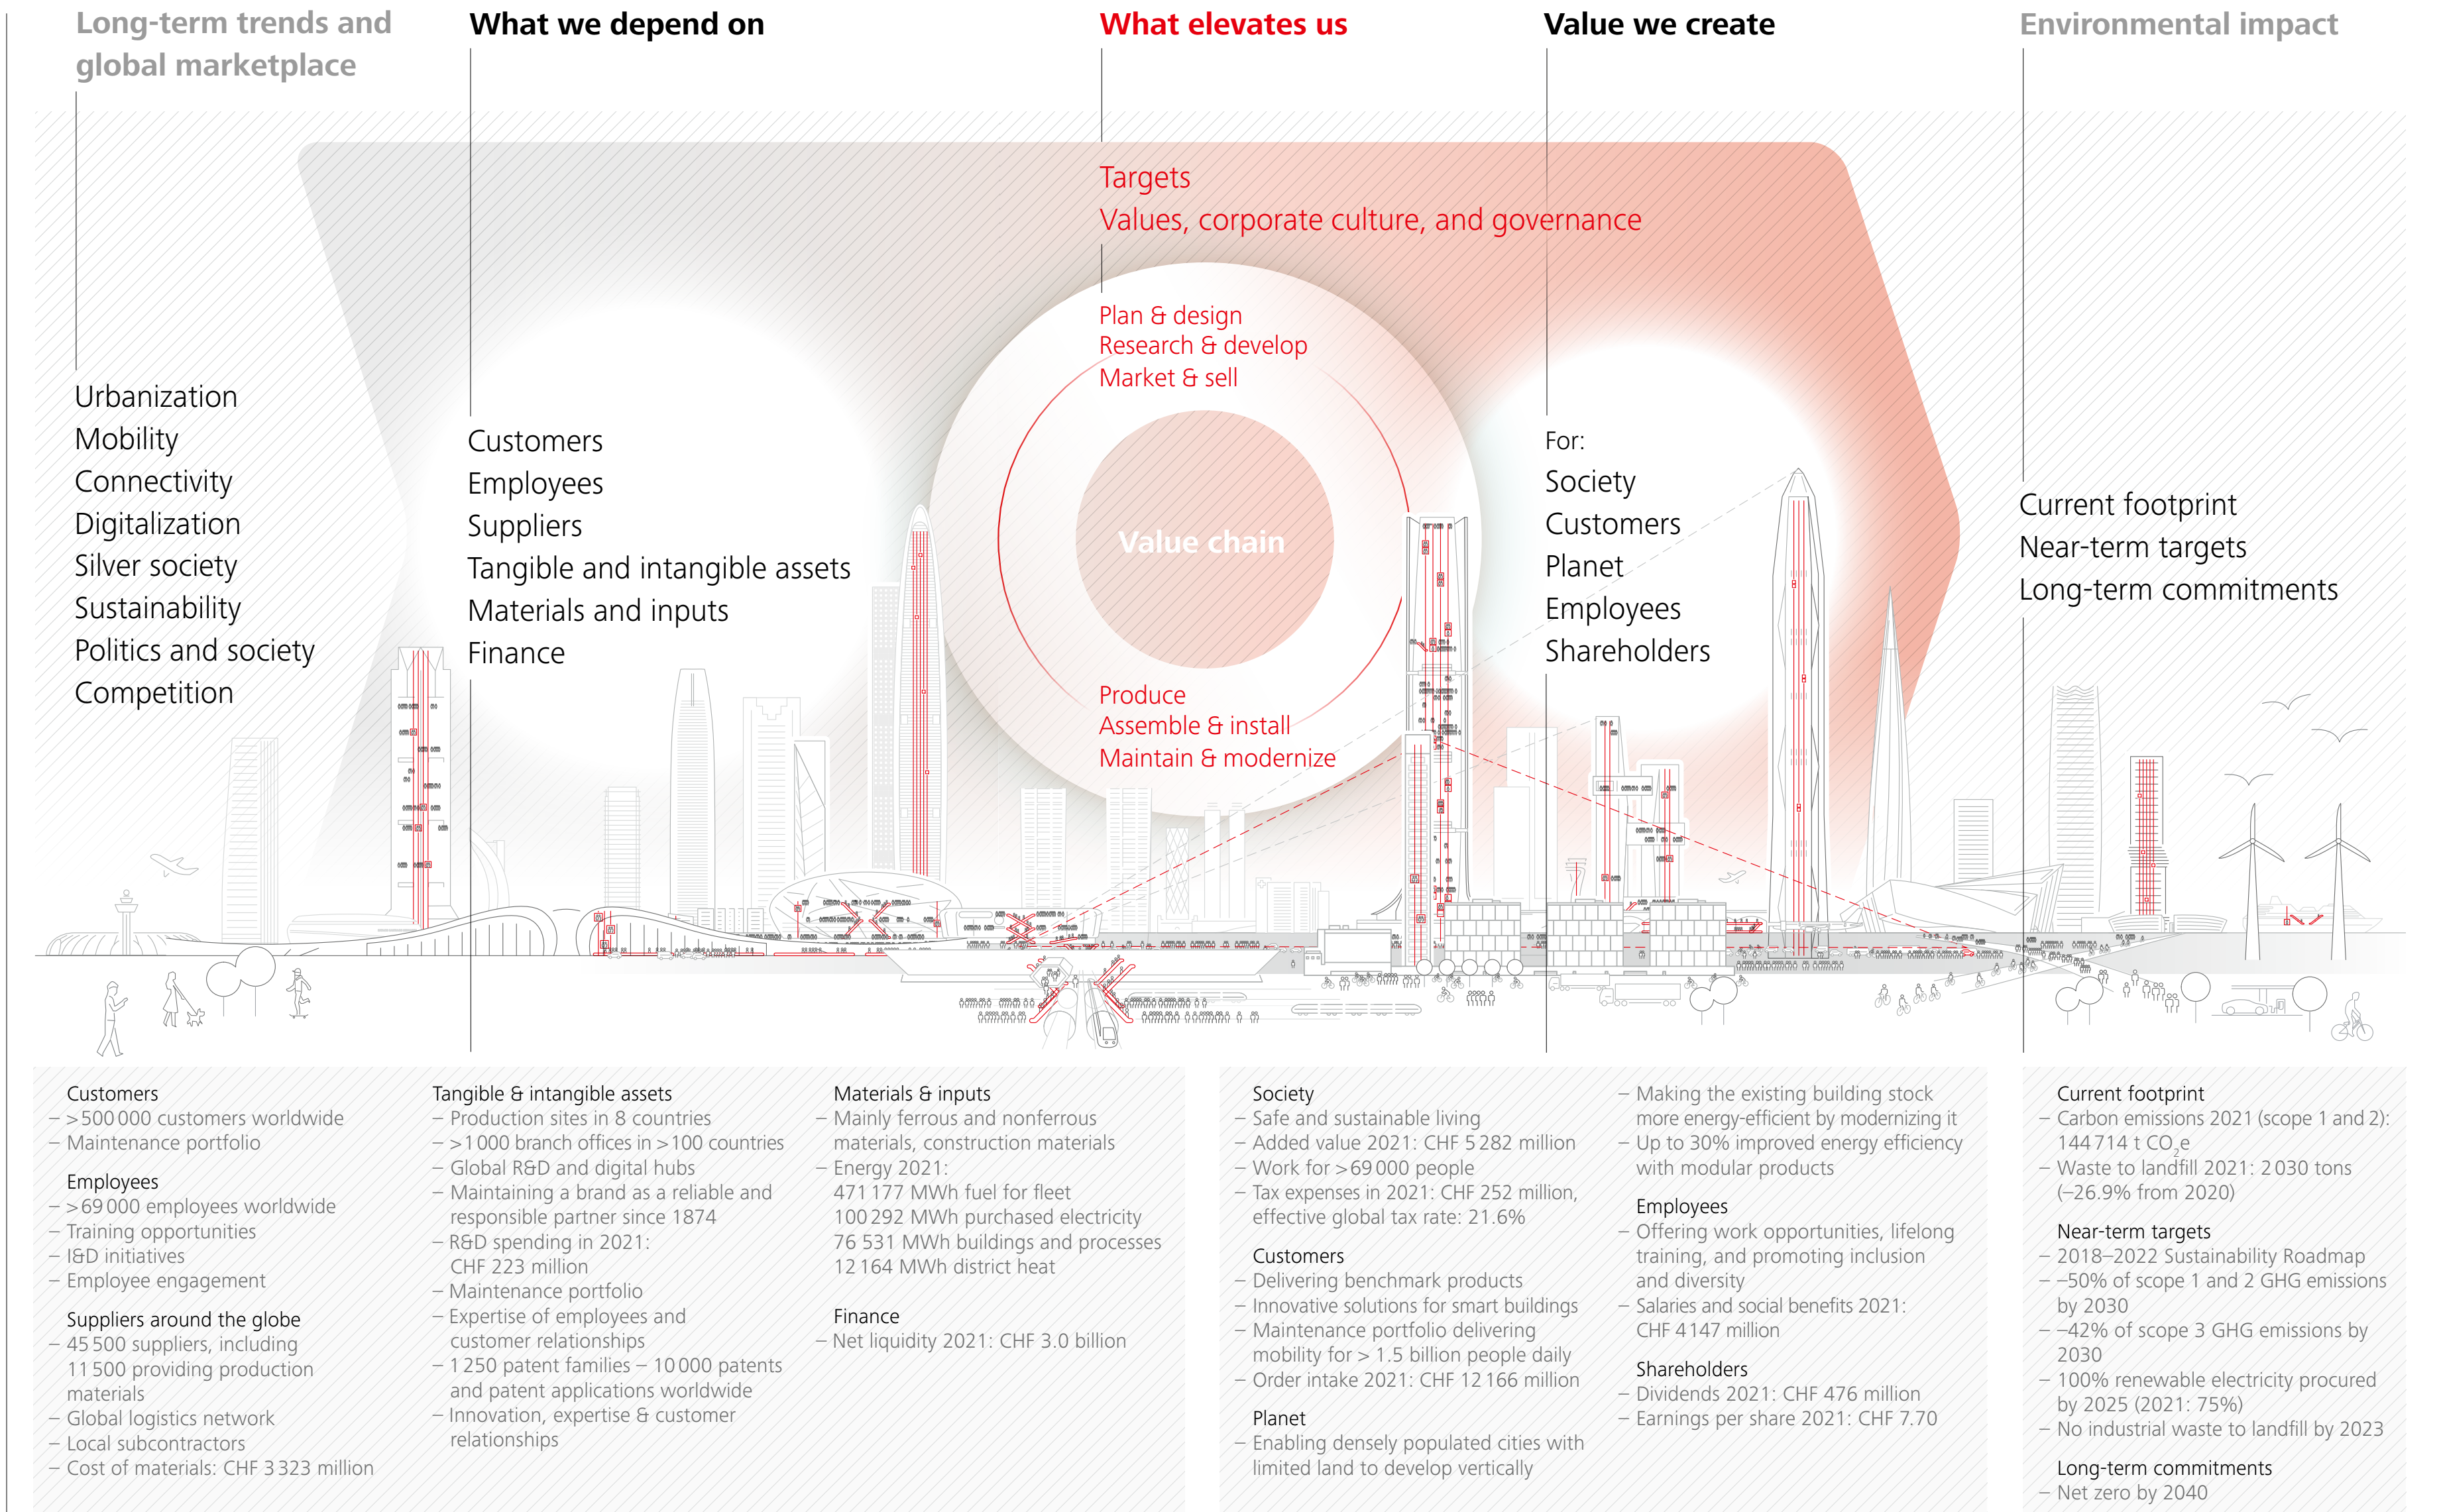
Long-term trends and global marketplace

What we depend on

What elevates us

Value we create

Environmental impact

Targets
Values, corporate culture, and governance

Urbanization
Mobility
Connectivity
Digitalization
Silver society
Sustainability
Politics and society
Competition

Customers
Employees
Suppliers
Tangible and intangible assets
Materials and inputs
Finance

Plan & design
Research & develop
Market & sell

Value chain

Produce
Assemble & install
Maintain & modernize

For:
Society
Customers
Planet
Employees
Shareholders

Current footprint
Near-term targets
Long-term commitments

Customers
– > 500 000 customers worldwide
– Maintenance portfolio

Employees
– > 69 000 employees worldwide
– Training opportunities
– I&D initiatives
– Employee engagement

Suppliers around the globe
– 45 500 suppliers, including 11 500 providing production materials
– Global logistics network
– Local subcontractors
– Cost of materials: CHF 3 323 million

Tangible & intangible assets
– Production sites in 8 countries
– > 1 000 branch offices in > 100 countries
– Global R&D and digital hubs
– Maintaining a brand as a reliable and responsible partner since 1874
– R&D spending in 2021: CHF 223 million
– Maintenance portfolio
– Expertise of employees and customer relationships
– 1 250 patent families – 10 000 patents and patent applications worldwide
– Innovation, expertise & customer relationships

Materials & inputs
– Mainly ferrous and nonferrous materials, construction materials
– Energy 2021:
471 177 MWh fuel for fleet
100 292 MWh purchased electricity
76 531 MWh buildings and processes
12 164 MWh district heat

Finance
– Net liquidity 2021: CHF 3.0 billion

Society
– Safe and sustainable living
– Added value 2021: CHF 5 282 million
– Work for > 69 000 people
– Tax expenses in 2021: CHF 252 million, effective global tax rate: 21.6%

Customers
– Delivering benchmark products
– Innovative solutions for smart buildings
– Maintenance portfolio delivering mobility for > 1.5 billion people daily
– Order intake 2021: CHF 12 166 million

Planet
– Enabling densely populated cities with limited land to develop vertically
– Making the existing building stock more energy-efficient by modernizing it
– Up to 30% improved energy efficiency with modular products

Employees
– Offering work opportunities, lifelong training, and promoting inclusion and diversity
– Salaries and social benefits 2021: CHF 4 147 million

Shareholders
– Dividends 2021: CHF 476 million
– Earnings per share 2021: CHF 7.70

Current footprint
– Carbon emissions 2021 (scope 1 and 2): 144 714 t $CO_2$e
– Waste to landfill 2021: 2 030 tons (–26.9% from 2020)

Near-term targets
– 2018–2022 Sustainability Roadmap
– –50% of scope 1 and 2 GHG emissions by 2030
– –42% of scope 3 GHG emissions by 2030
– 100% renewable electricity procured by 2025 (2021: 75%)
– No industrial waste to landfill by 2023

Long-term commitments
– Net zero by 2040